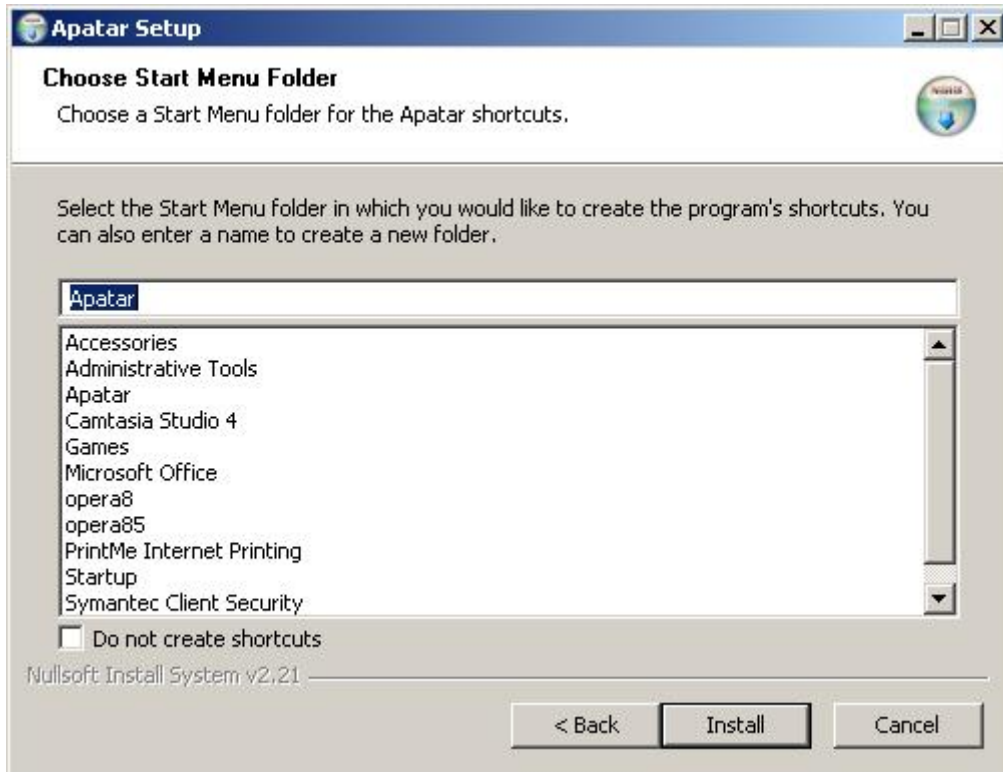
Apatar Setup

Choose Start Menu Folder

Choose a Start Menu folder for the Apatar shortcuts.

Select the Start Menu folder in which you would like to create the program's shortcuts. You can also enter a name to create a new folder.

Apatar

Accessories
Administrative Tools
Apatar
Camtasia Studio 4
Games
Microsoft Office
opera8
opera85
PrintMe Internet Printing
Startup
Symantec Client Security

Do not create shortcuts

Nullsoft Install System v2.21

< Back | Install | Cancel